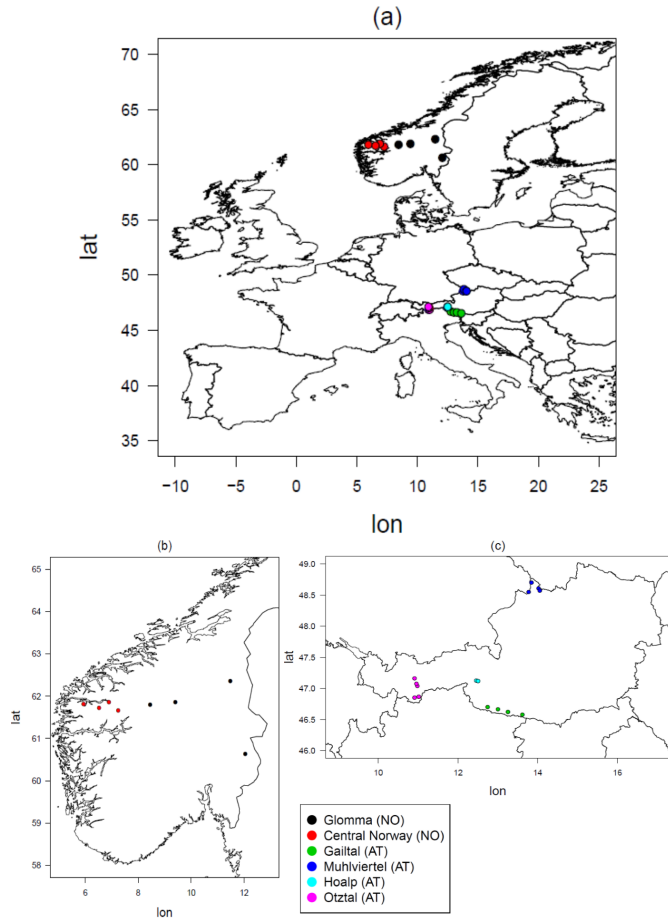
(a)

70
65
60
55
50
45
40
35

lat

-10 -5 0 5 10 15 20 25

lon

(b)

65
64
63
62
61
60
59
58

lat

6 8 10 12

lon

(c)

49.0
48.5
48.0
47.5
47.0
46.5
46.0

lat

10 12 14 16

lon

Glomma (NO)
Central Norway (NO)
Gailtal (AT)
Muhlviertel (AT)
Hoalp (AT)
Otztal (AT)